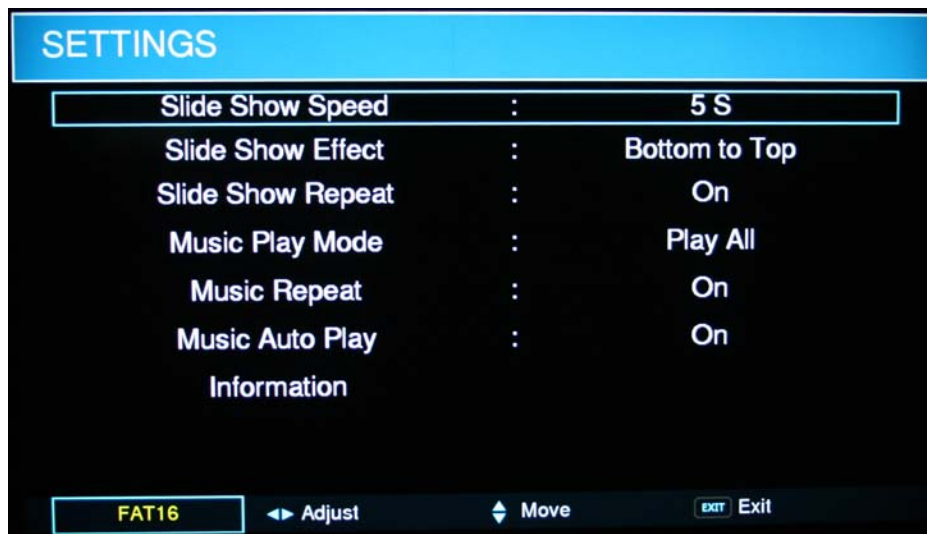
SETTINGS

| | | |
|---|---|---|
| Slide Show Speed | : | 5 S |
| Slide Show Effect | : | Bottom to Top |
| Slide Show Repeat | : | On |
| Music Play Mode | : | Play All |
| Music Repeat | : | On |
| Music Auto Play | : | On |
| Information | | |

FAT16 Adjust Move EXIT Exit